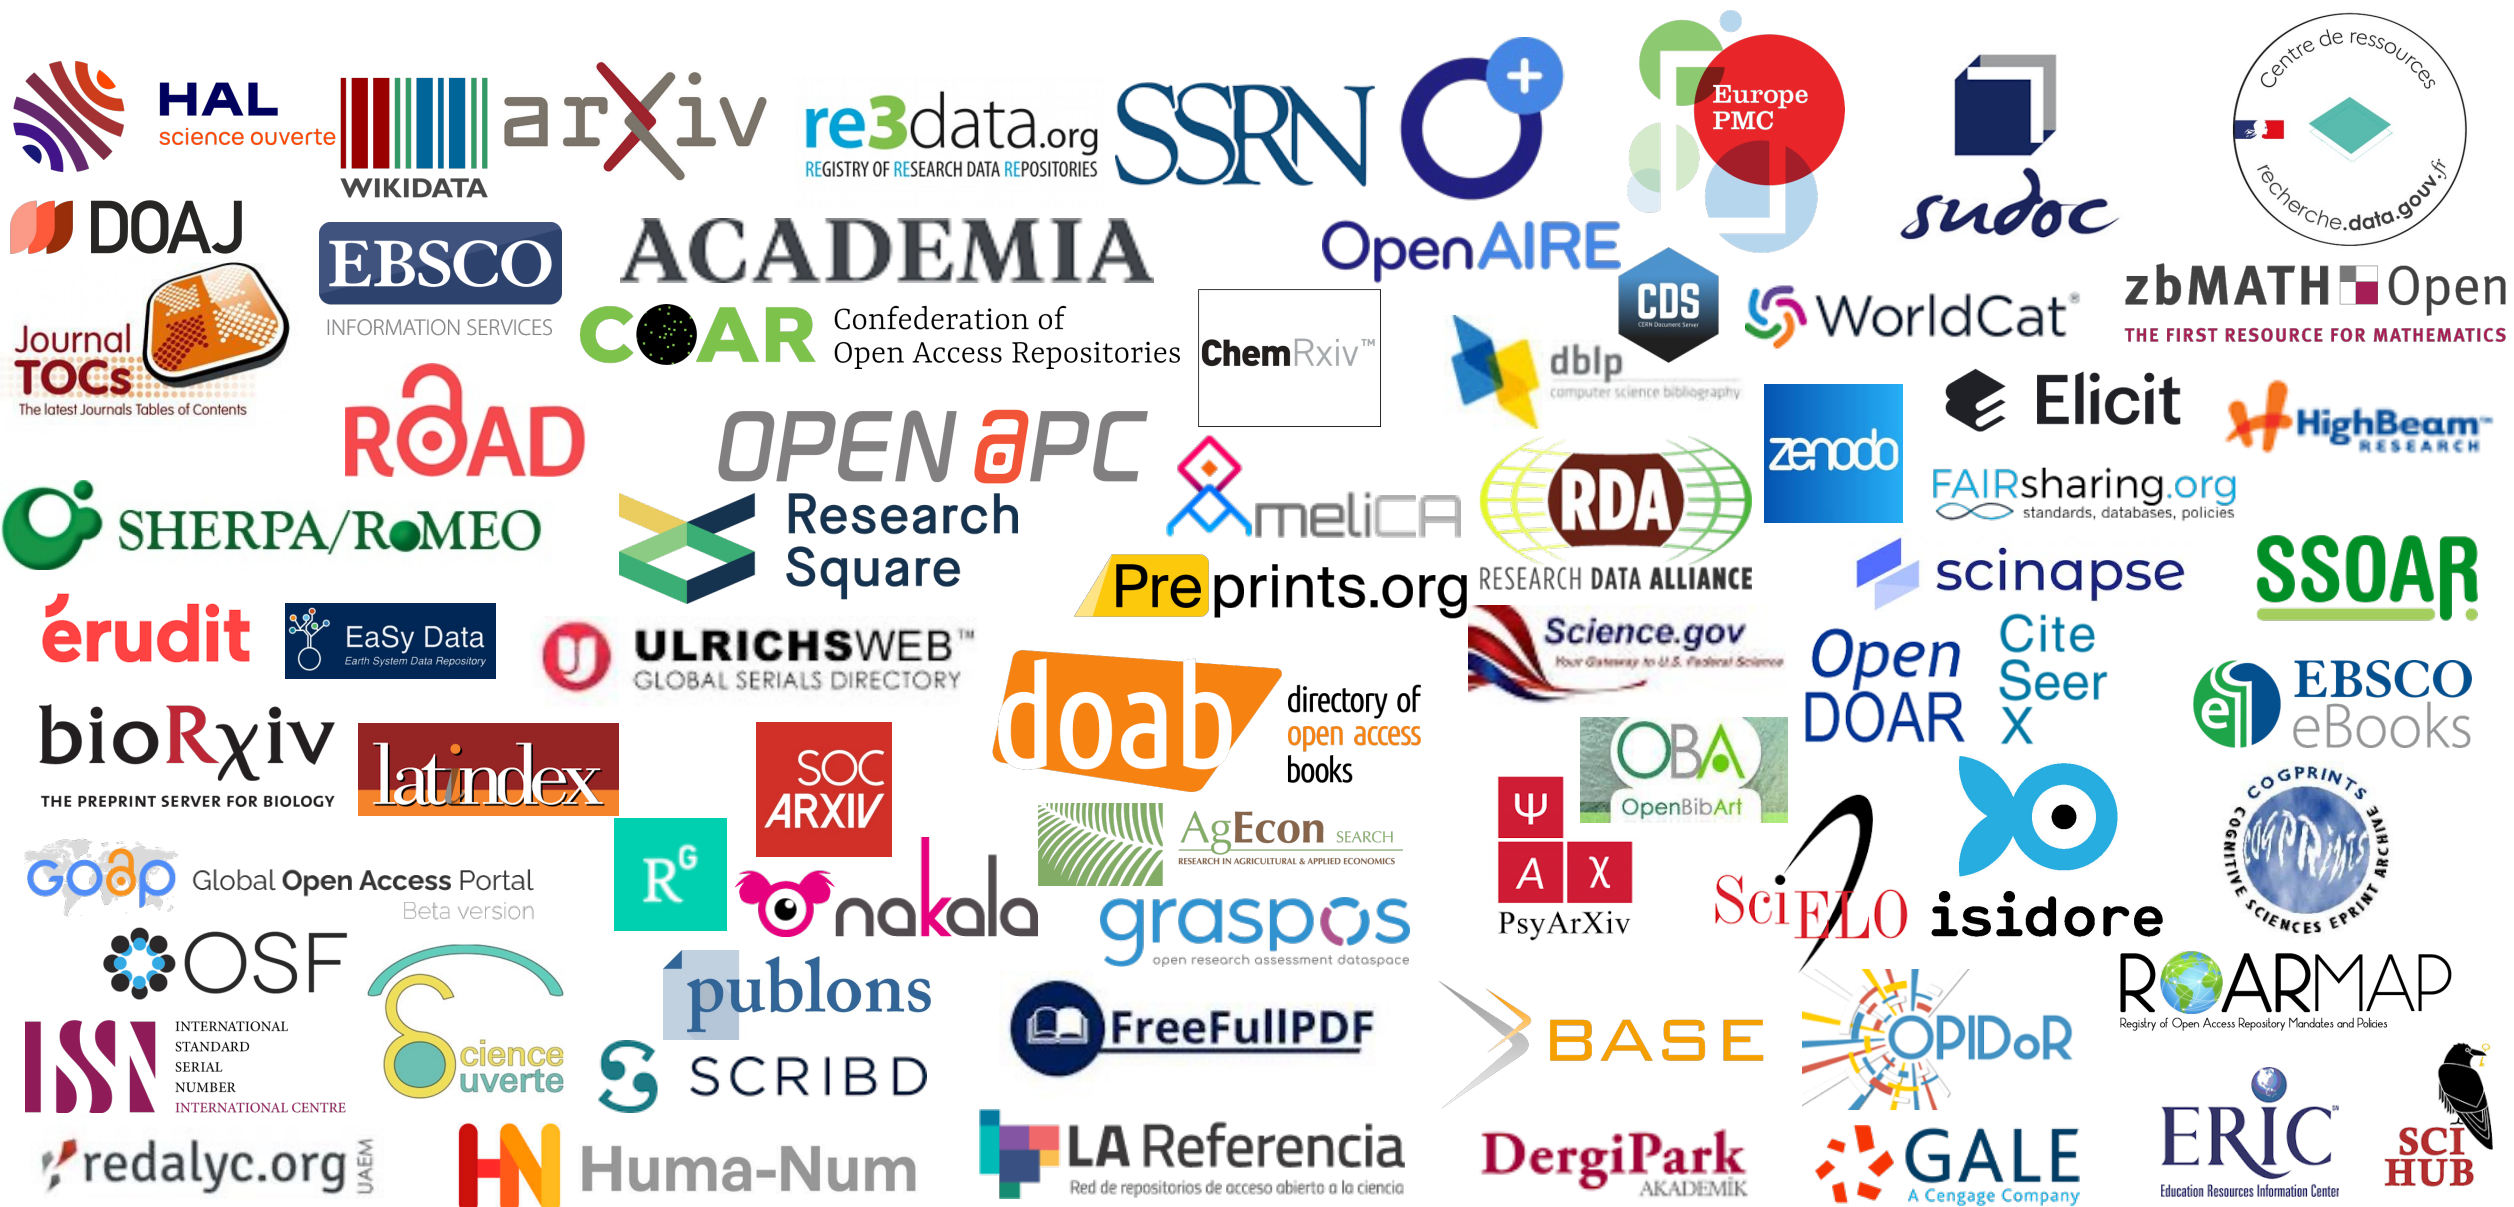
HAL science ouverte
WIKIDATA
arXiv
re3data.org REGISTRY OF RESEARCH DATA REPOSITORIES
SSRN
Europe PMC
sudoc
Centre de ressources recherche.data.gouv.fr
DOAJ
EBSCO INFORMATION SERVICES
ACADEMIA
OpenAIRE
CDS
WorldCat
zbMATH Open THE FIRST RESOURCE FOR MATHEMATICS
Journal TOCs The latest Journals Tables of Contents
COAR Confederation of Open Access Repositories
ChemRxiv™
dblp computer science bibliography
Elicit
HighBeam RESEARCH
ROAD
OPEN APC
zenodo
FAIRsharing.org standards, databases, policies
SHERPA/RoMEO
Research Square
AmeliCA
RDA RESEARCH DATA ALLIANCE
scinapse
SSOAR
érudit
EaSy Data Earth System Data Repository
ULRICHSWEB™ GLOBAL SERIALS DIRECTORY
Preprints.org
Science.gov
Open DOAR
Cite Seer X
EBSCO eBooks
bioRxiv THE PREPRINT SERVER FOR BIOLOGY
latindex
SOC ARXIV
doab directory of open access books
OBA OpenBibArt
Ψ A X PsyArXiv
COGPRINTS COGNITIVE SCIENCES EPRINT ARCHIVE
GOAP Global Open Access Portal Beta version
R G
nakala
AgEcon SEARCH RESEARCH IN AGRICULTURAL & APPLIED ECONOMICS
gaspos open research assessment dataspace
SciELO
isidore
OSF
publons
FreeFullPDF
ROARMAP Registry of Open Access Repository Mandates and Policies
ISSN INTERNATIONAL STANDARD SERIAL NUMBER INTERNATIONAL CENTRE
Science ouverte
SCRIBD
BASE
OPIDoR
redalyc.org UAEM
Huma-Num
LA Referencia Red de repositorios de acceso abierto a la ciencia
DergiPark AKADEMİK
GALE A Cengage Company
ERIC Education Resources Information Center
SCI HUB